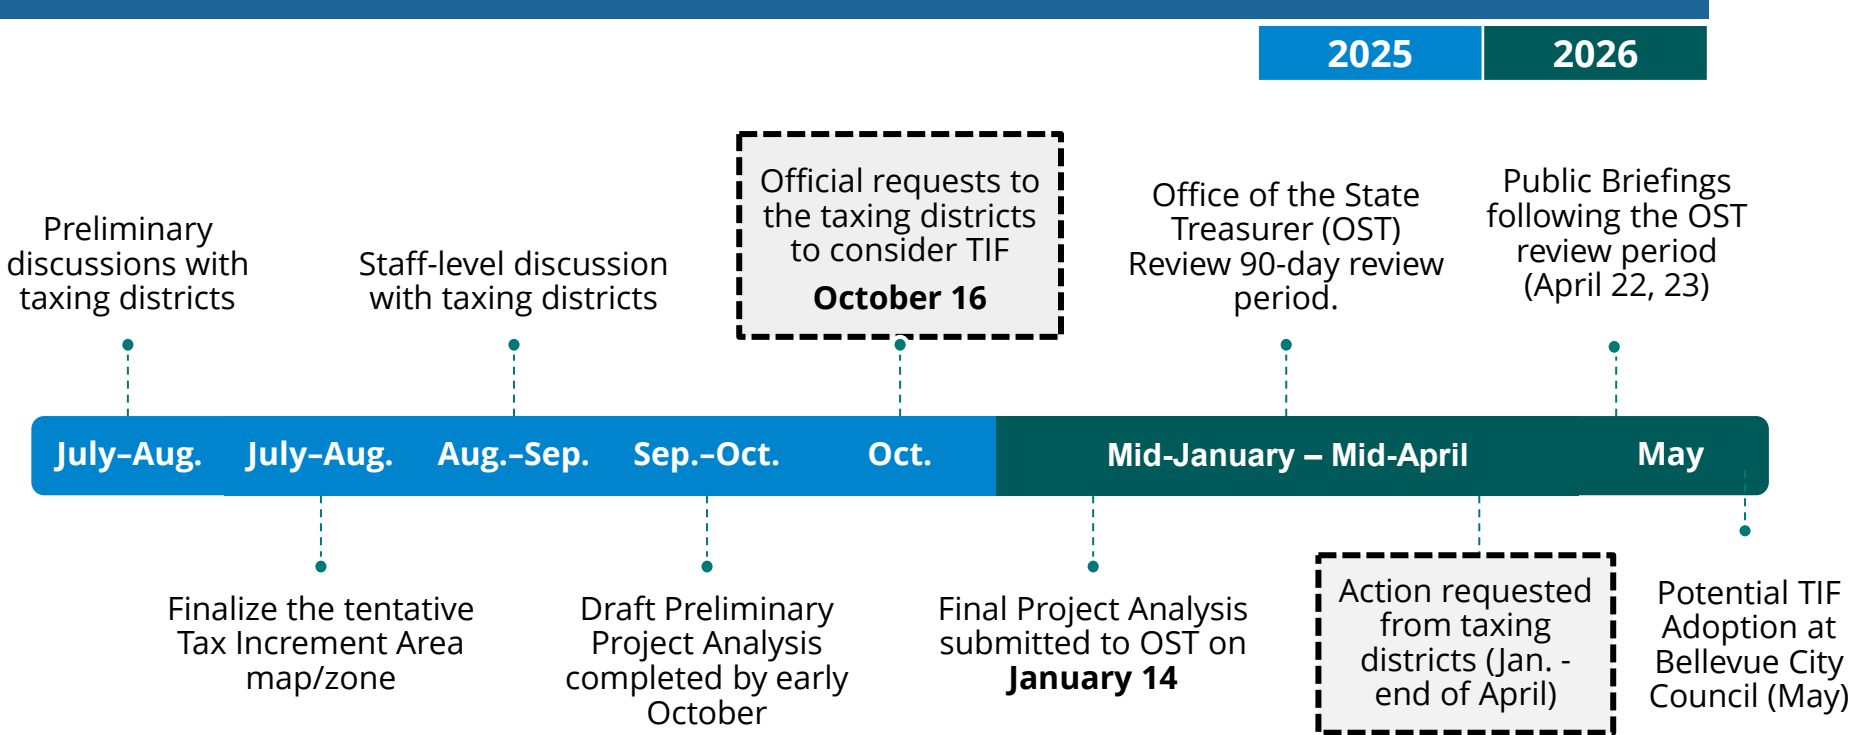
2025 2026

Preliminary discussions with taxing districts

Staff-level discussion with taxing districts

Official requests to the taxing districts to consider TIF
**October 16**

Office of the State Treasurer (OST) Review 90-day review period.

Public Briefings following the OST review period (April 22, 23)

July–Aug. July–Aug. Aug.–Sep. Sep.–Oct. Oct. Mid-January – Mid-April May

Finalize the tentative Tax Increment Area map/zone

Draft Preliminary Project Analysis completed by early October

Final Project Analysis submitted to OST on **January 14**

Action requested from taxing districts (Jan. - end of April)

Potential TIF Adoption at Bellevue City Council (May)